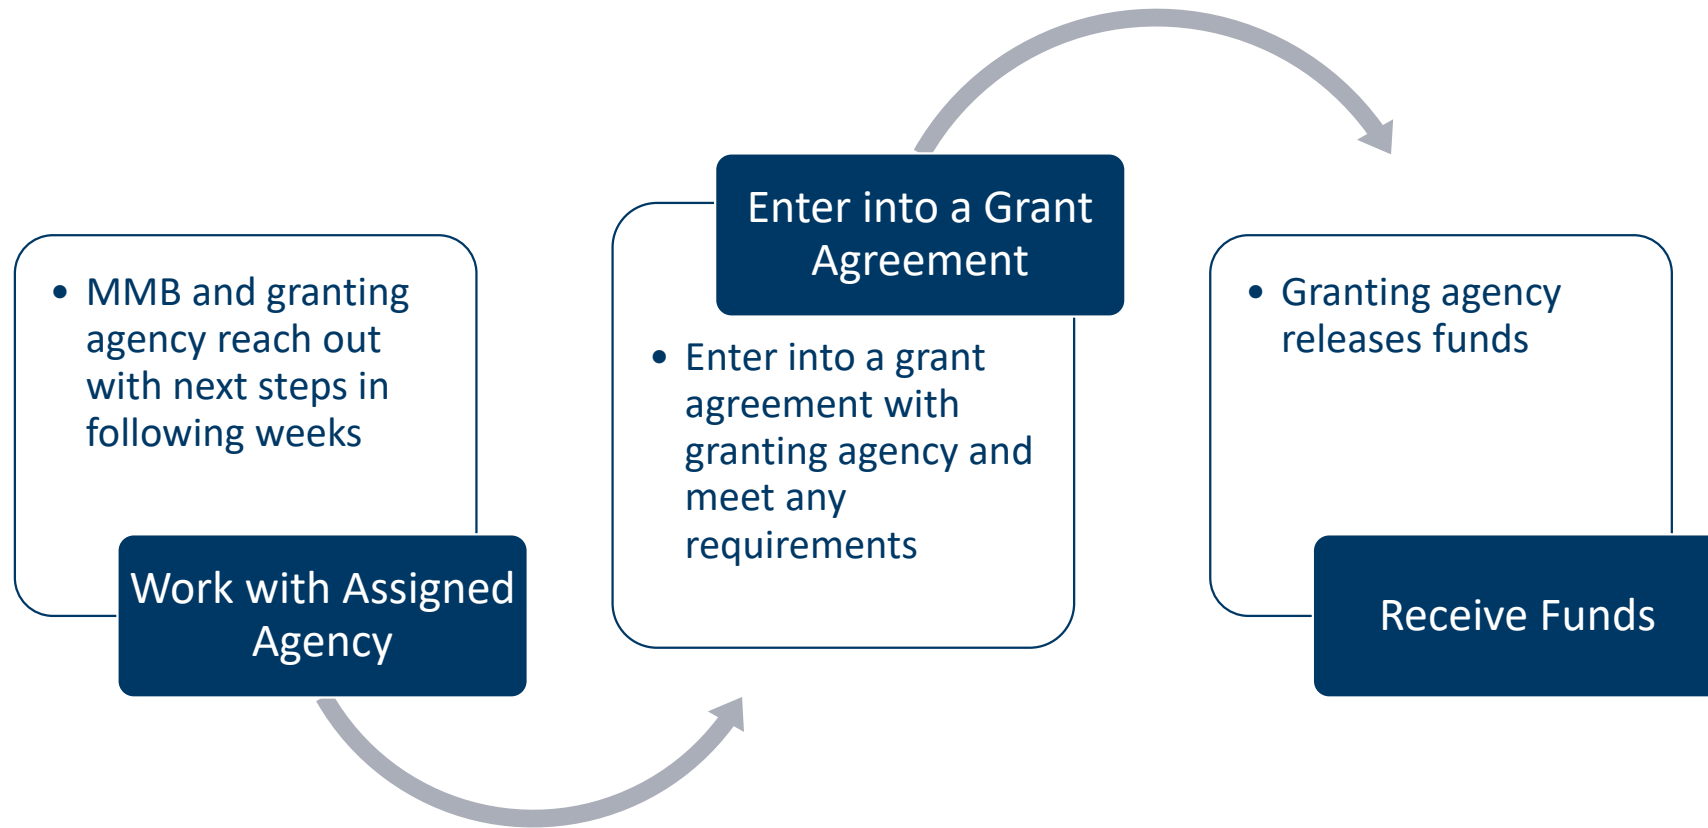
• MMB and granting agency reach out with next steps in following weeks

Work with Assigned Agency

Enter into a Grant Agreement

• Enter into a grant agreement with granting agency and meet any requirements

• Granting agency releases funds

Receive Funds